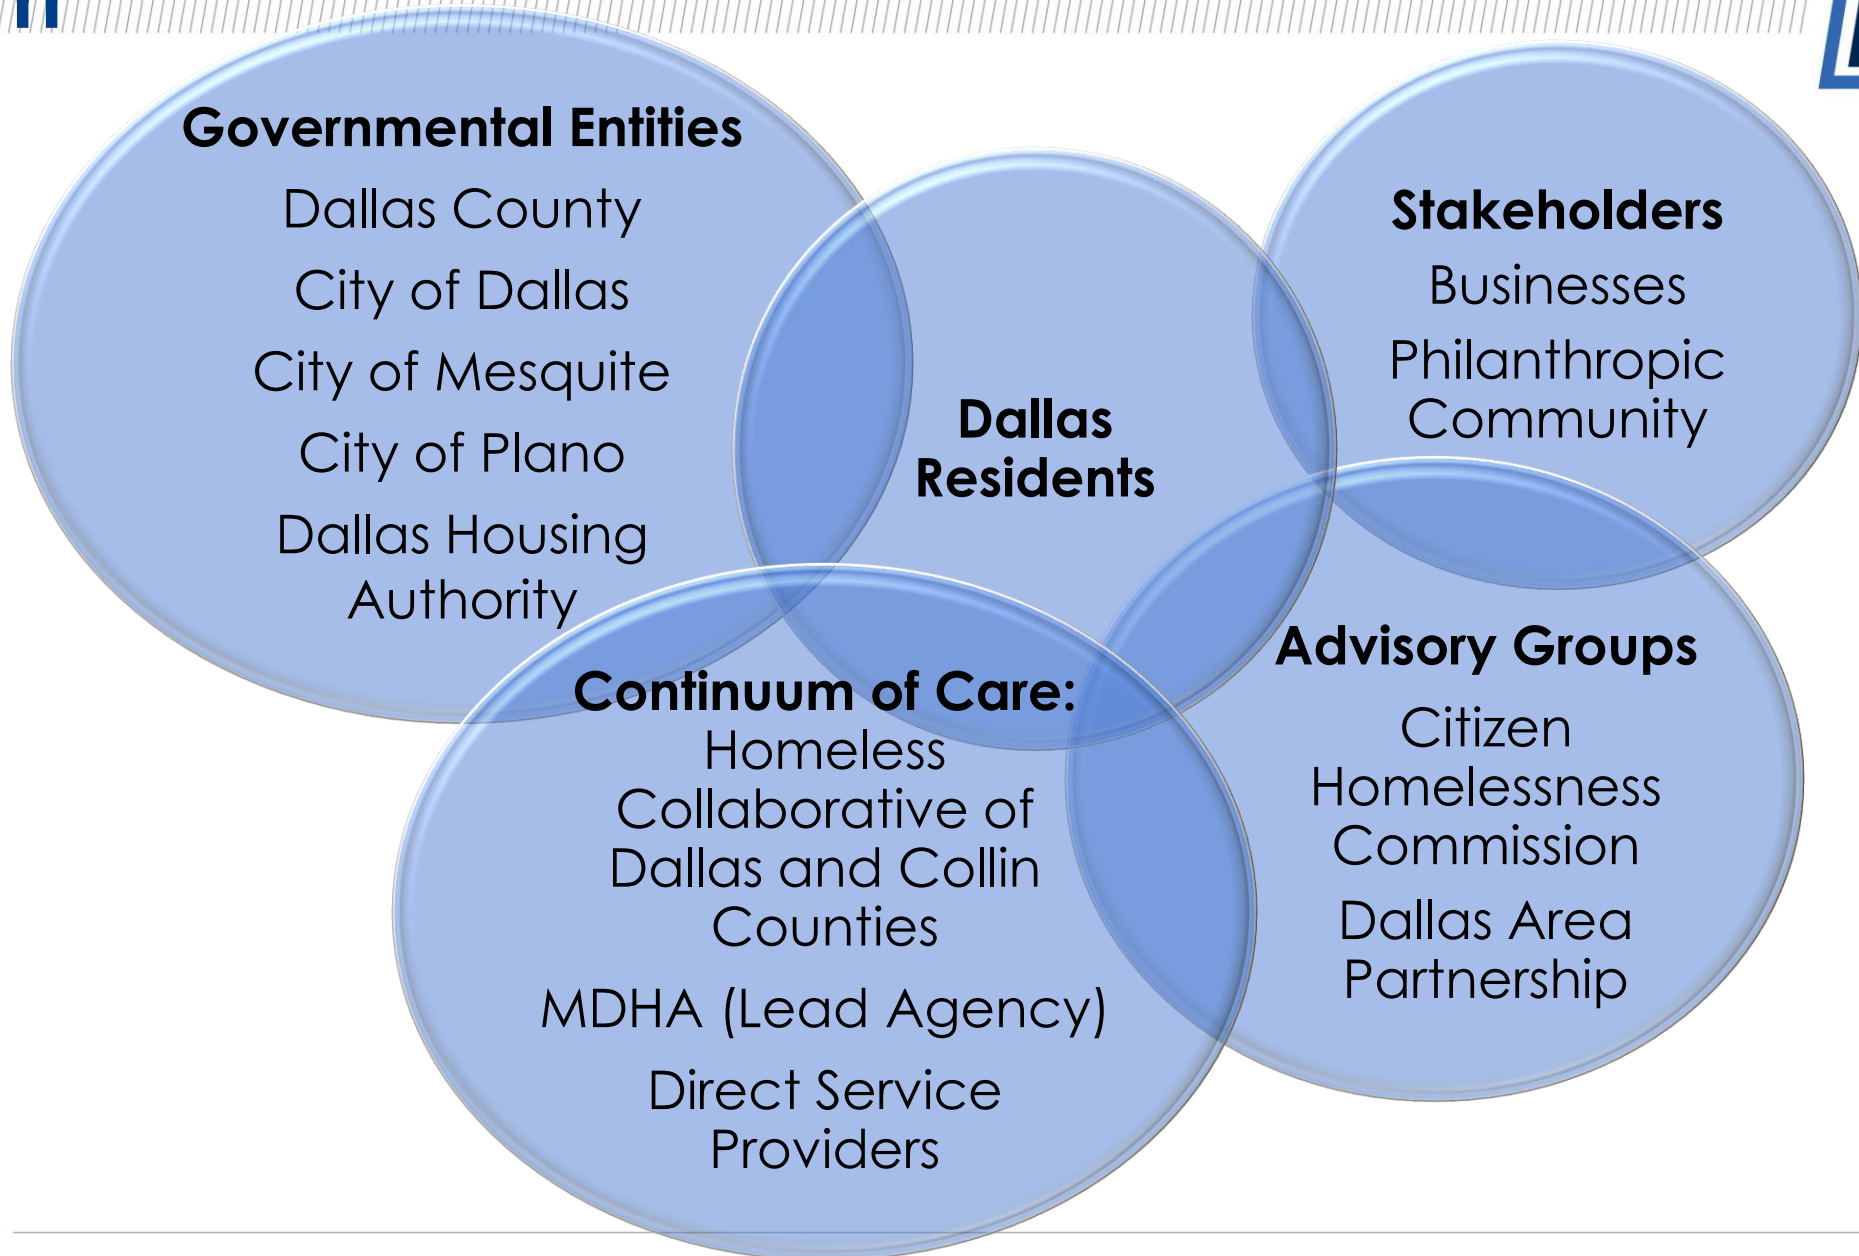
Governmental Entities

Dallas County

City of Dallas

City of Mesquite

City of Plano

Dallas Housing Authority

Dallas Residents

Stakeholders

Businesses

Philanthropic Community

Continuum of Care:

Homeless Collaborative of Dallas and Collin Counties

MDHA (Lead Agency)

Direct Service Providers

Advisory Groups

Citizen Homelessness Commission

Dallas Area Partnership